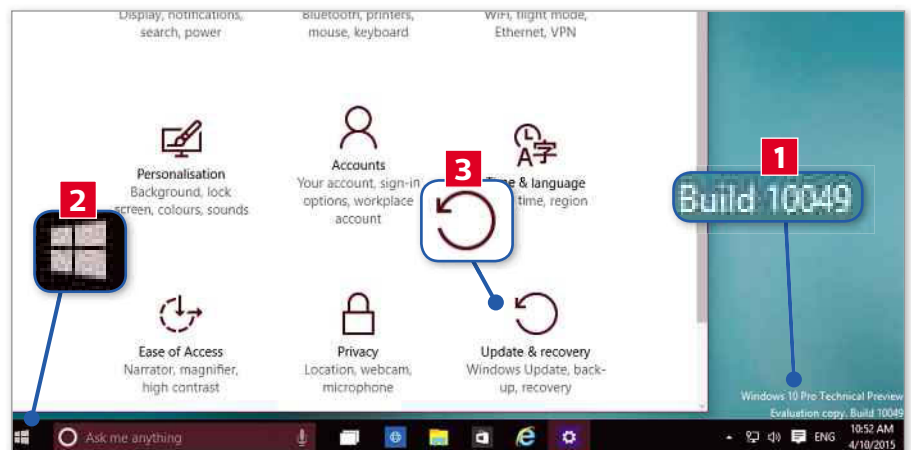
Display, notifications, search, power

Bluetooth, printers, mouse, keyboard

WiFi, flight mode, Ethernet, VPN

Personalisation
Background, lock screen, colours, sounds

Accounts
Your account, sign-in options, workplace account

3

Time & language
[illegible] time, region

1

Build 10049

2

Ease of Access
Narrator, magnifier, high contrast

Privacy
Location, webcam, microphone

Update & recovery
Windows Update, back-up, recovery

Windows 10 Pro Technical Preview
Evaluation copy. Build 10049

Ask me anything

ENG

10:52 AM
4/10/2015